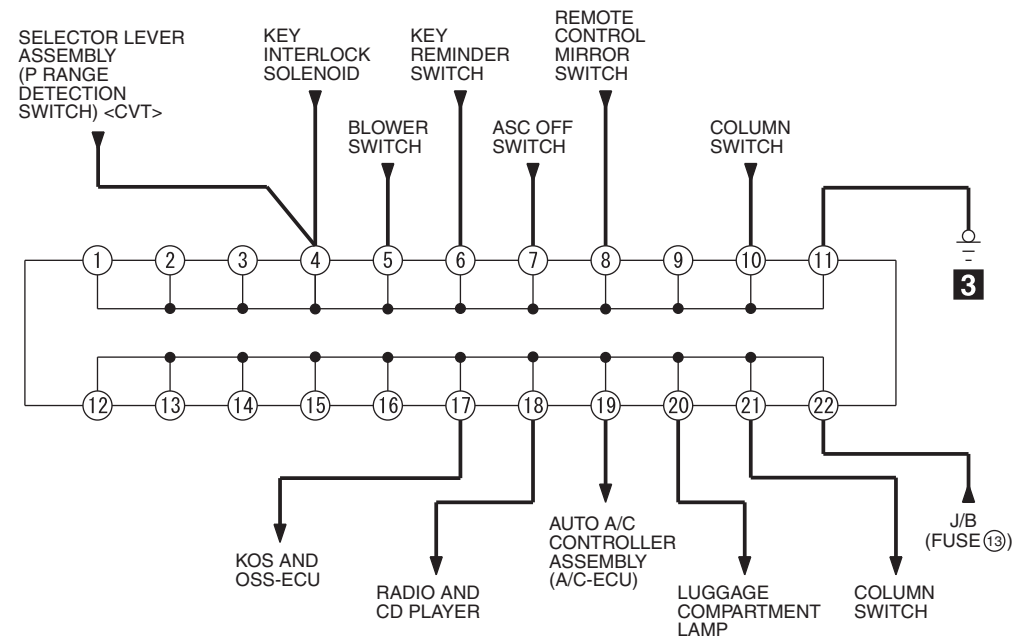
SELECTOR LEVER ASSEMBLY (P RANGE DETECTION SWITCH) <CVT>

KEY INTERLOCK SOLENOID

BLOWER SWITCH

KEY REMINDER SWITCH

ASC OFF SWITCH

REMOTE CONTROL MIRROR SWITCH

COLUMN SWITCH

1 2 3 4 5 6 7 8 9 10 11

3

12 13 14 15 16 17 18 19 20 21 22

KOS AND OSS-ECU

RADIO AND CD PLAYER

AUTO A/C CONTROLLER ASSEMBLY (A/C-ECU)

LUGGAGE COMPARTMENT LAMP

COLUMN SWITCH

J/B (FUSE 13)